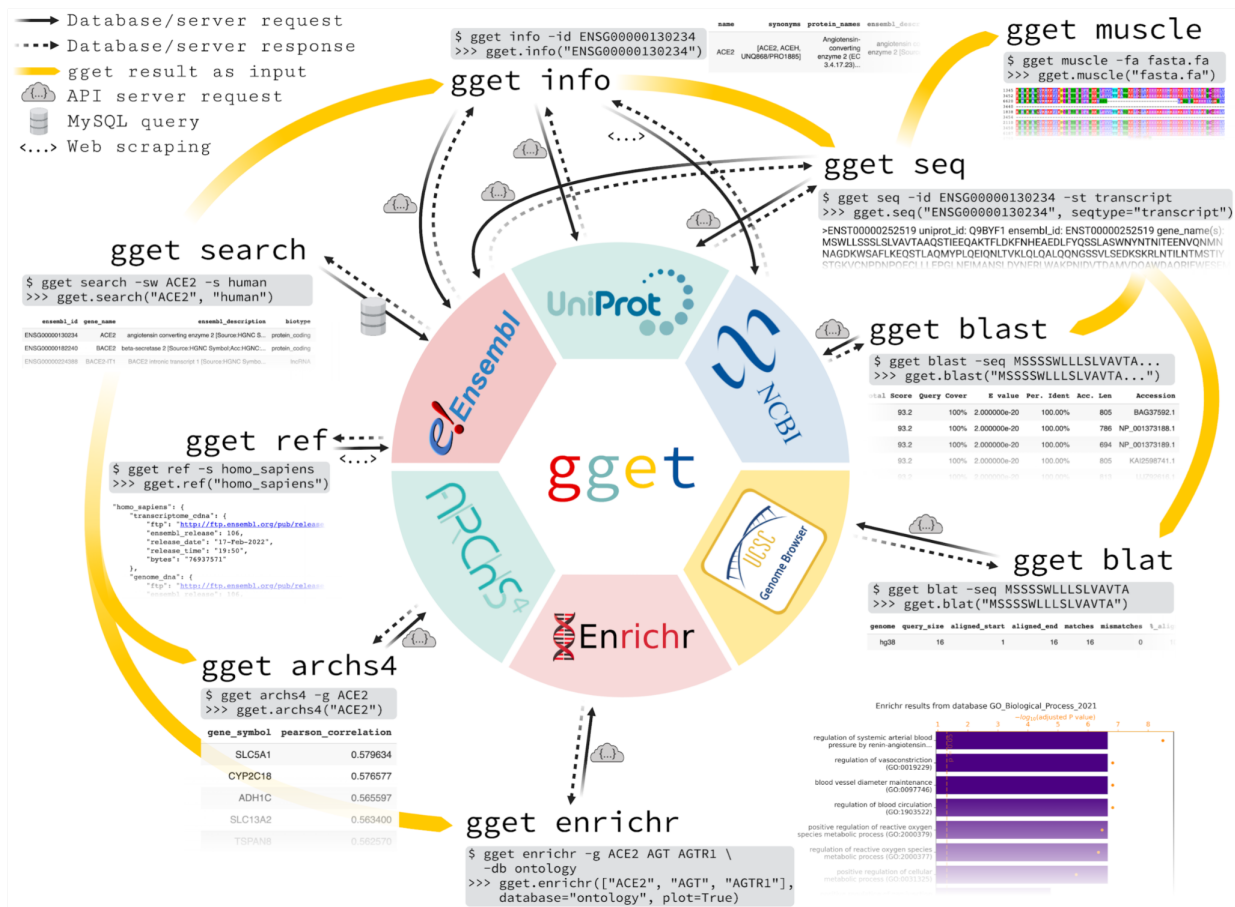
Database/server request
Database/server response
gget result as input
{...} API server request
MySQL query
<...> Web scraping

$ gget info -id ENSG00000130234
>>> gget.info("ENSG00000130234")

| name | synonyms | protein_names | ensembl_descr |
|---|---|---|---|
| ACE2 | [ACE2, ACEH, UNQ868/PRO1885] | Angiotensin-converting enzyme 2 (EC 3.4.17.23)... | angiotensin enzyme 2 [Sour |

gget info

gget muscle
$ gget muscle -fa fasta.fa
>>> gget.muscle("fasta.fa")

<...>

gget seq
$ gget seq -id ENSG00000130234 -st transcript
>>> gget.seq("ENSG00000130234", seqtype="transcript")
>ENST00000252519 uniprot_id: Q9BYF1 ensembl_id: ENST00000252519 gene_name(s):
MSWLLSSSLSLVAVTAAQSTIEEQAKTFLDKFNHEAEDLFYQSSLASWNYNTNITEENVQNMN
NAGDKWSAFLKEQSTLAQMYPLQEIQNLTVKLQLQALQQNGSSVLSEDKSKRLNTILNTMSTIY
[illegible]

gget search
$ gget search -sw ACE2 -s human
>>> gget.search("ACE2", "human")

| ensembl_id | gene_name | ensembl_description | biotype |
|---|---|---|---|
| ENSG00000130234 | ACE2 | angiotensin converting enzyme 2 [Source:HGNC S... | protein_coding |
| ENSG00000182240 | BACE2 | beta-secretase 2 [Source:HGNC Symbol;Acc:HGNC... | protein_coding |
| ENSG00000224388 | BACE2-IT1 | BACE2 intronic transcript 1 [Source:HGNC Symbo... | lncRNA |

UniProt
Ensembl
NCBI
gget
ARCHS4
Enrichr
UCSC Genome Browser

gget blast
$ gget blast -seq MSSSSWLLLSLVAVTA...
>>> gget.blast("MSSSSWLLLSLVAVTA...")

| otal Score | Query Cover | E value | Per. Ident | Acc. Len | Accession |
|---|---|---|---|---|---|
| 93.2 | 100% | 2.000000e-20 | 100.00% | 805 | BAG37592.1 |
| 93.2 | 100% | 2.000000e-20 | 100.00% | 786 | NP_001373188.1 |
| 93.2 | 100% | 2.000000e-20 | 100.00% | 694 | NP_001373189.1 |
| 93.2 | 100% | 2.000000e-20 | 100.00% | 805 | KAI2598741.1 |

gget ref
<...>
$ gget ref -s homo_sapiens
>>> gget.ref("homo_sapiens")
"homo_sapiens": {
"transcriptome_cdna": {
"ftp": "http://ftp.ensembl.org/pub/release
"ensembl_release": 106,
"release_date": "17-Feb-2022",
"release_time": "19:50",
"bytes": "76937571"
},
"genome_dna": {
"ftp": "http://ftp.ensembl.org/pub/relea
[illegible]

gget blat
$ gget blat -seq MSSSSWLLLSLVAVTA
>>> gget.blat("MSSSSWLLLSLVAVTA")

| genome | query_size | aligned_start | aligned_end | matches | mismatches | %_alig |
|---|---|---|---|---|---|---|
| hg38 | 16 | 1 | 16 | 16 | 0 | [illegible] |

gget archs4
$ gget archs4 -g ACE2
>>> gget.archs4("ACE2")

| gene_symbol | pearson_correlation |
|---|---|
| SLC5A1 | 0.579634 |
| CYP2C18 | 0.576577 |
| ADH1C | 0.565597 |
| SLC13A2 | 0.563400 |
| TSPAN8 | 0.562570 |

Enrichr results from database GO_Biological_Process_2021
$-\log_{10}$(adjusted P value)
1 2 3 4 5 6 7 8
regulation of systemic arterial blood pressure by renin-angiotensin...
regulation of vasoconstriction (GO:0019229)
blood vessel diameter maintenance (GO:0097746)
regulation of blood circulation (GO:1903522)
positive regulation of reactive oxygen species metabolic process (GO:2000379)
regulation of reactive oxygen species metabolic process (GO:2000377)
positive regulation of cellular metabolic process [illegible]

gget enrichr
$ gget enrichr -g ACE2 AGT AGTR1 \
-db ontology
>>> gget.enrichr(["ACE2", "AGT", "AGTR1"],
database="ontology", plot=True)